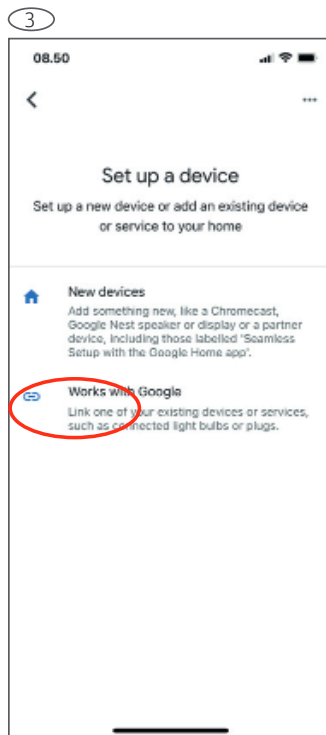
3

08.50

Set up a device

Set up a new device or add an existing device or service to your home

New devices
Add something new, like a Chromecast, Google Nest speaker or display or a partner device, including those labelled 'Seamless Setup with the Google Home app'.

Works with Google
Link one of your existing devices or services, such as connected light bulbs or plugs.